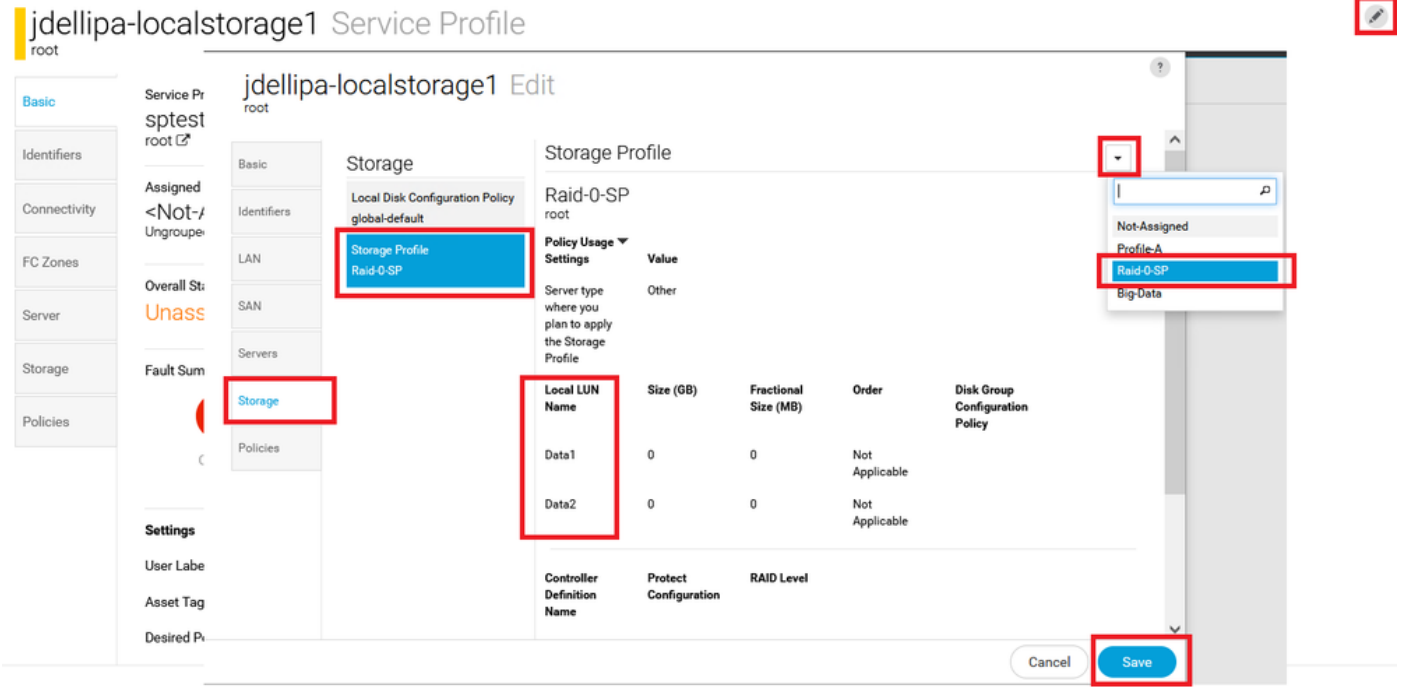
jdellipa-localstorage1 Service Profile
root

Basic
Identifiers
Connectivity
FC Zones
Server
Storage
Policies

Service Pr
sptest
root

Assigned
<Not-
Ungroupe

Overall St
Unass

Fault Sum

Settings
User Labe
Asset Tag
Desired P

jdellipa-localstorage1 Edit
root

?

Basic
Identifiers
LAN
SAN
Servers
Storage
Policies

Storage
Local Disk Configuration Policy
global-default
Storage Profile
Raid-0-SP

Storage Profile
Raid-0-SP
root

Not-Assigned
Profile-A
Raid-0-SP
Big-Data

Policy Usage
| Settings | Value |
|---|---|
| Server type where you plan to apply the Storage Profile | Other |

| Local LUN Name | Size (GB) | Fractional Size (MB) | Order | Disk Group Configuration Policy |
|---|---|---|---|---|
| Data1 | 0 | 0 | Not Applicable | |
| Data2 | 0 | 0 | Not Applicable | |

| Controller Definition Name | Protect Configuration | RAID Level |
|---|---|---|

Cancel
Save